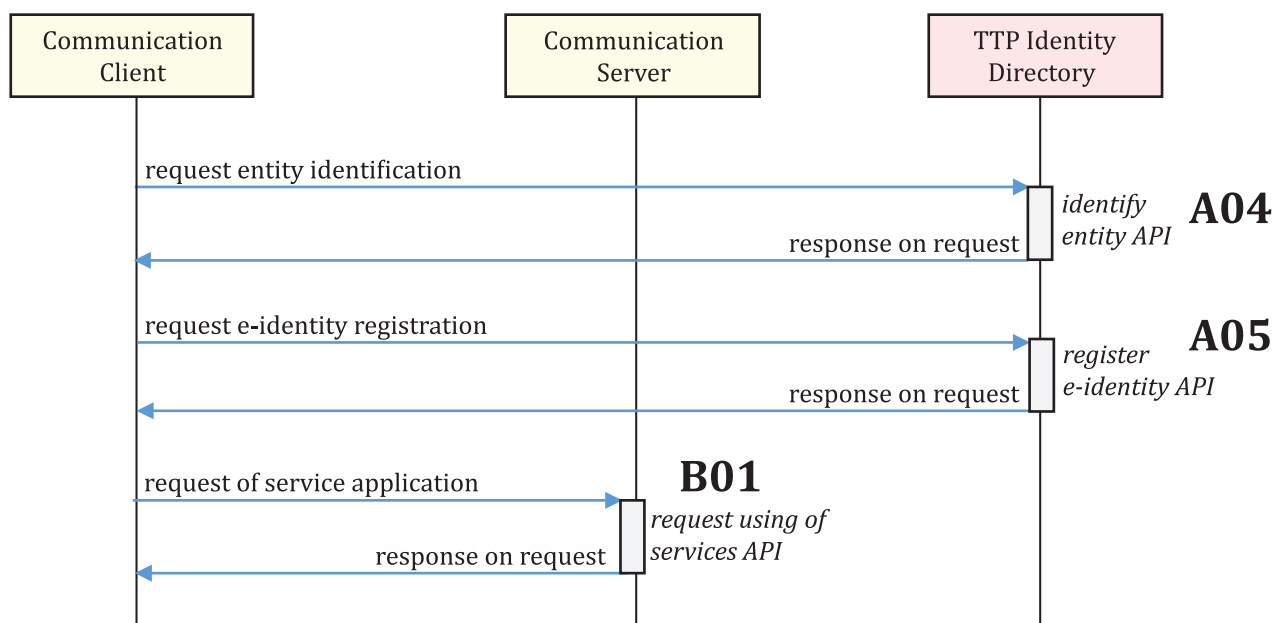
Communication Client

Communication Server

TTP Identity Directory

request entity identification

identify entity API

A04

response on request

request e-identity registration

A05

register e-identity API

response on request

request of service application

B01

request using of services API

response on request